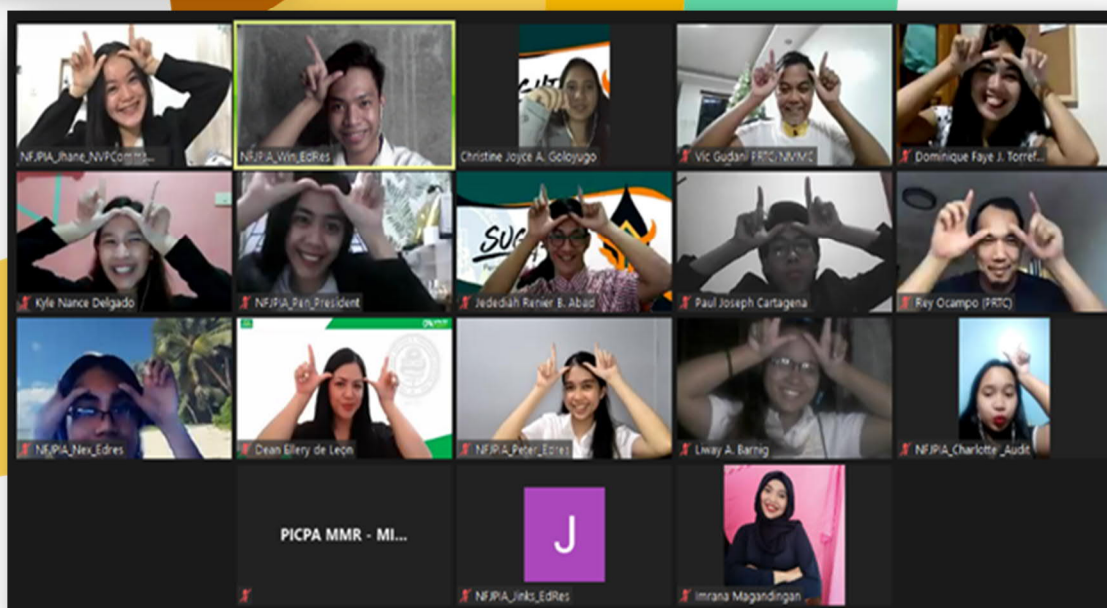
NFJPIA_Jhane_NVPComms...
NFJPIA_Win_EdRes
Christine Joyce A. Goloyugo
Vic Gudani PRTC/NVMC
Dominique Faye J. Torref...
Kyle Nance Delgado
NFJPIA_Pan_President
Jedediah Renier B. Abad
Paul Joseph Cartagena
Rey Ocampo (PRTC)
NFJPIA_Nex_Edres
Dean Ellery de Leon
NFJPIA_Peter_Edres
Liway A. Barnig
NFJPIA_Charlotte_Audit
PICPA MMR - MI...
J
NFJPIA_Jinks_EdRes
Imrana Magandingan